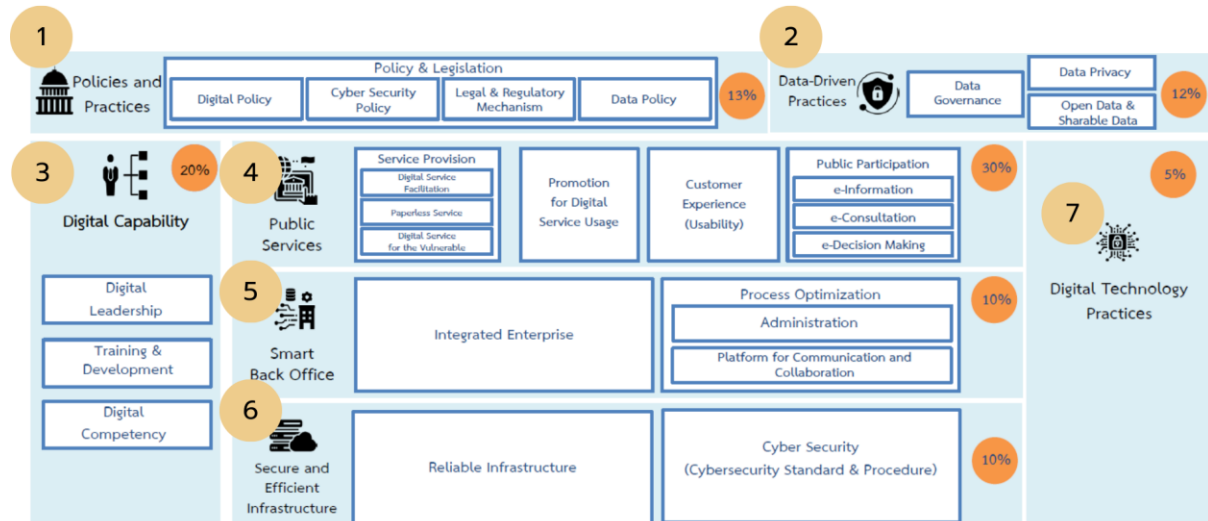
1

Policies and Practices

Policy & Legislation

Digital Policy

Cyber Security Policy

Legal & Regulatory Mechanism

Data Policy

13%

2

Data-Driven Practices

Data Governance

Data Privacy

Open Data & Sharable Data

12%

3

20%

Digital Capability

4

Public Services

Service Provision

Digital Service Facilitation

Paperless Service

Digital Service for the Vulnerable

Promotion for Digital Service Usage

Customer Experience (Usability)

Public Participation

e-Information

e-Consultation

e-Decision Making

30%

5%

7

Digital Technology Practices

Digital Leadership

Training & Development

Digital Competency

5

Smart Back Office

Integrated Enterprise

Process Optimization

Administration

Platform for Communication and Collaboration

10%

6

Secure and Efficient Infrastructure

Reliable Infrastructure

Cyber Security (Cybersecurity Standard & Procedure)

10%